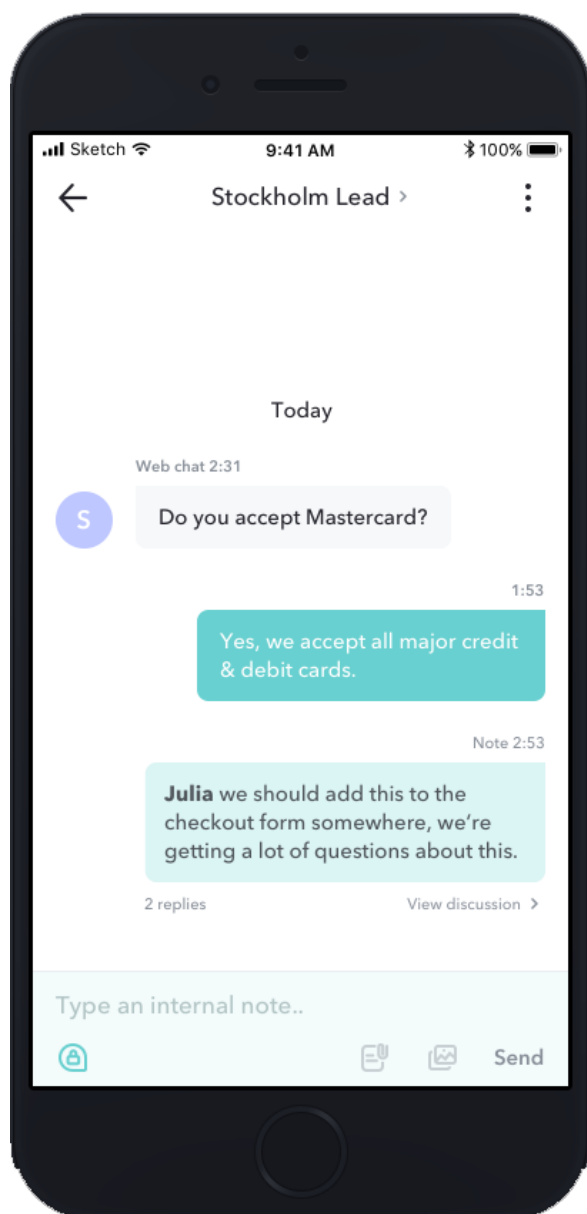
Sketch 9:41 AM 100%

Stockholm Lead >

Today

Web chat 2:31

S

Do you accept Mastercard?

1:53

Yes, we accept all major credit & debit cards.

Note 2:53

**Julia** we should add this to the checkout form somewhere, we're getting a lot of questions about this.

2 replies

View discussion >

Type an internal note..

Send